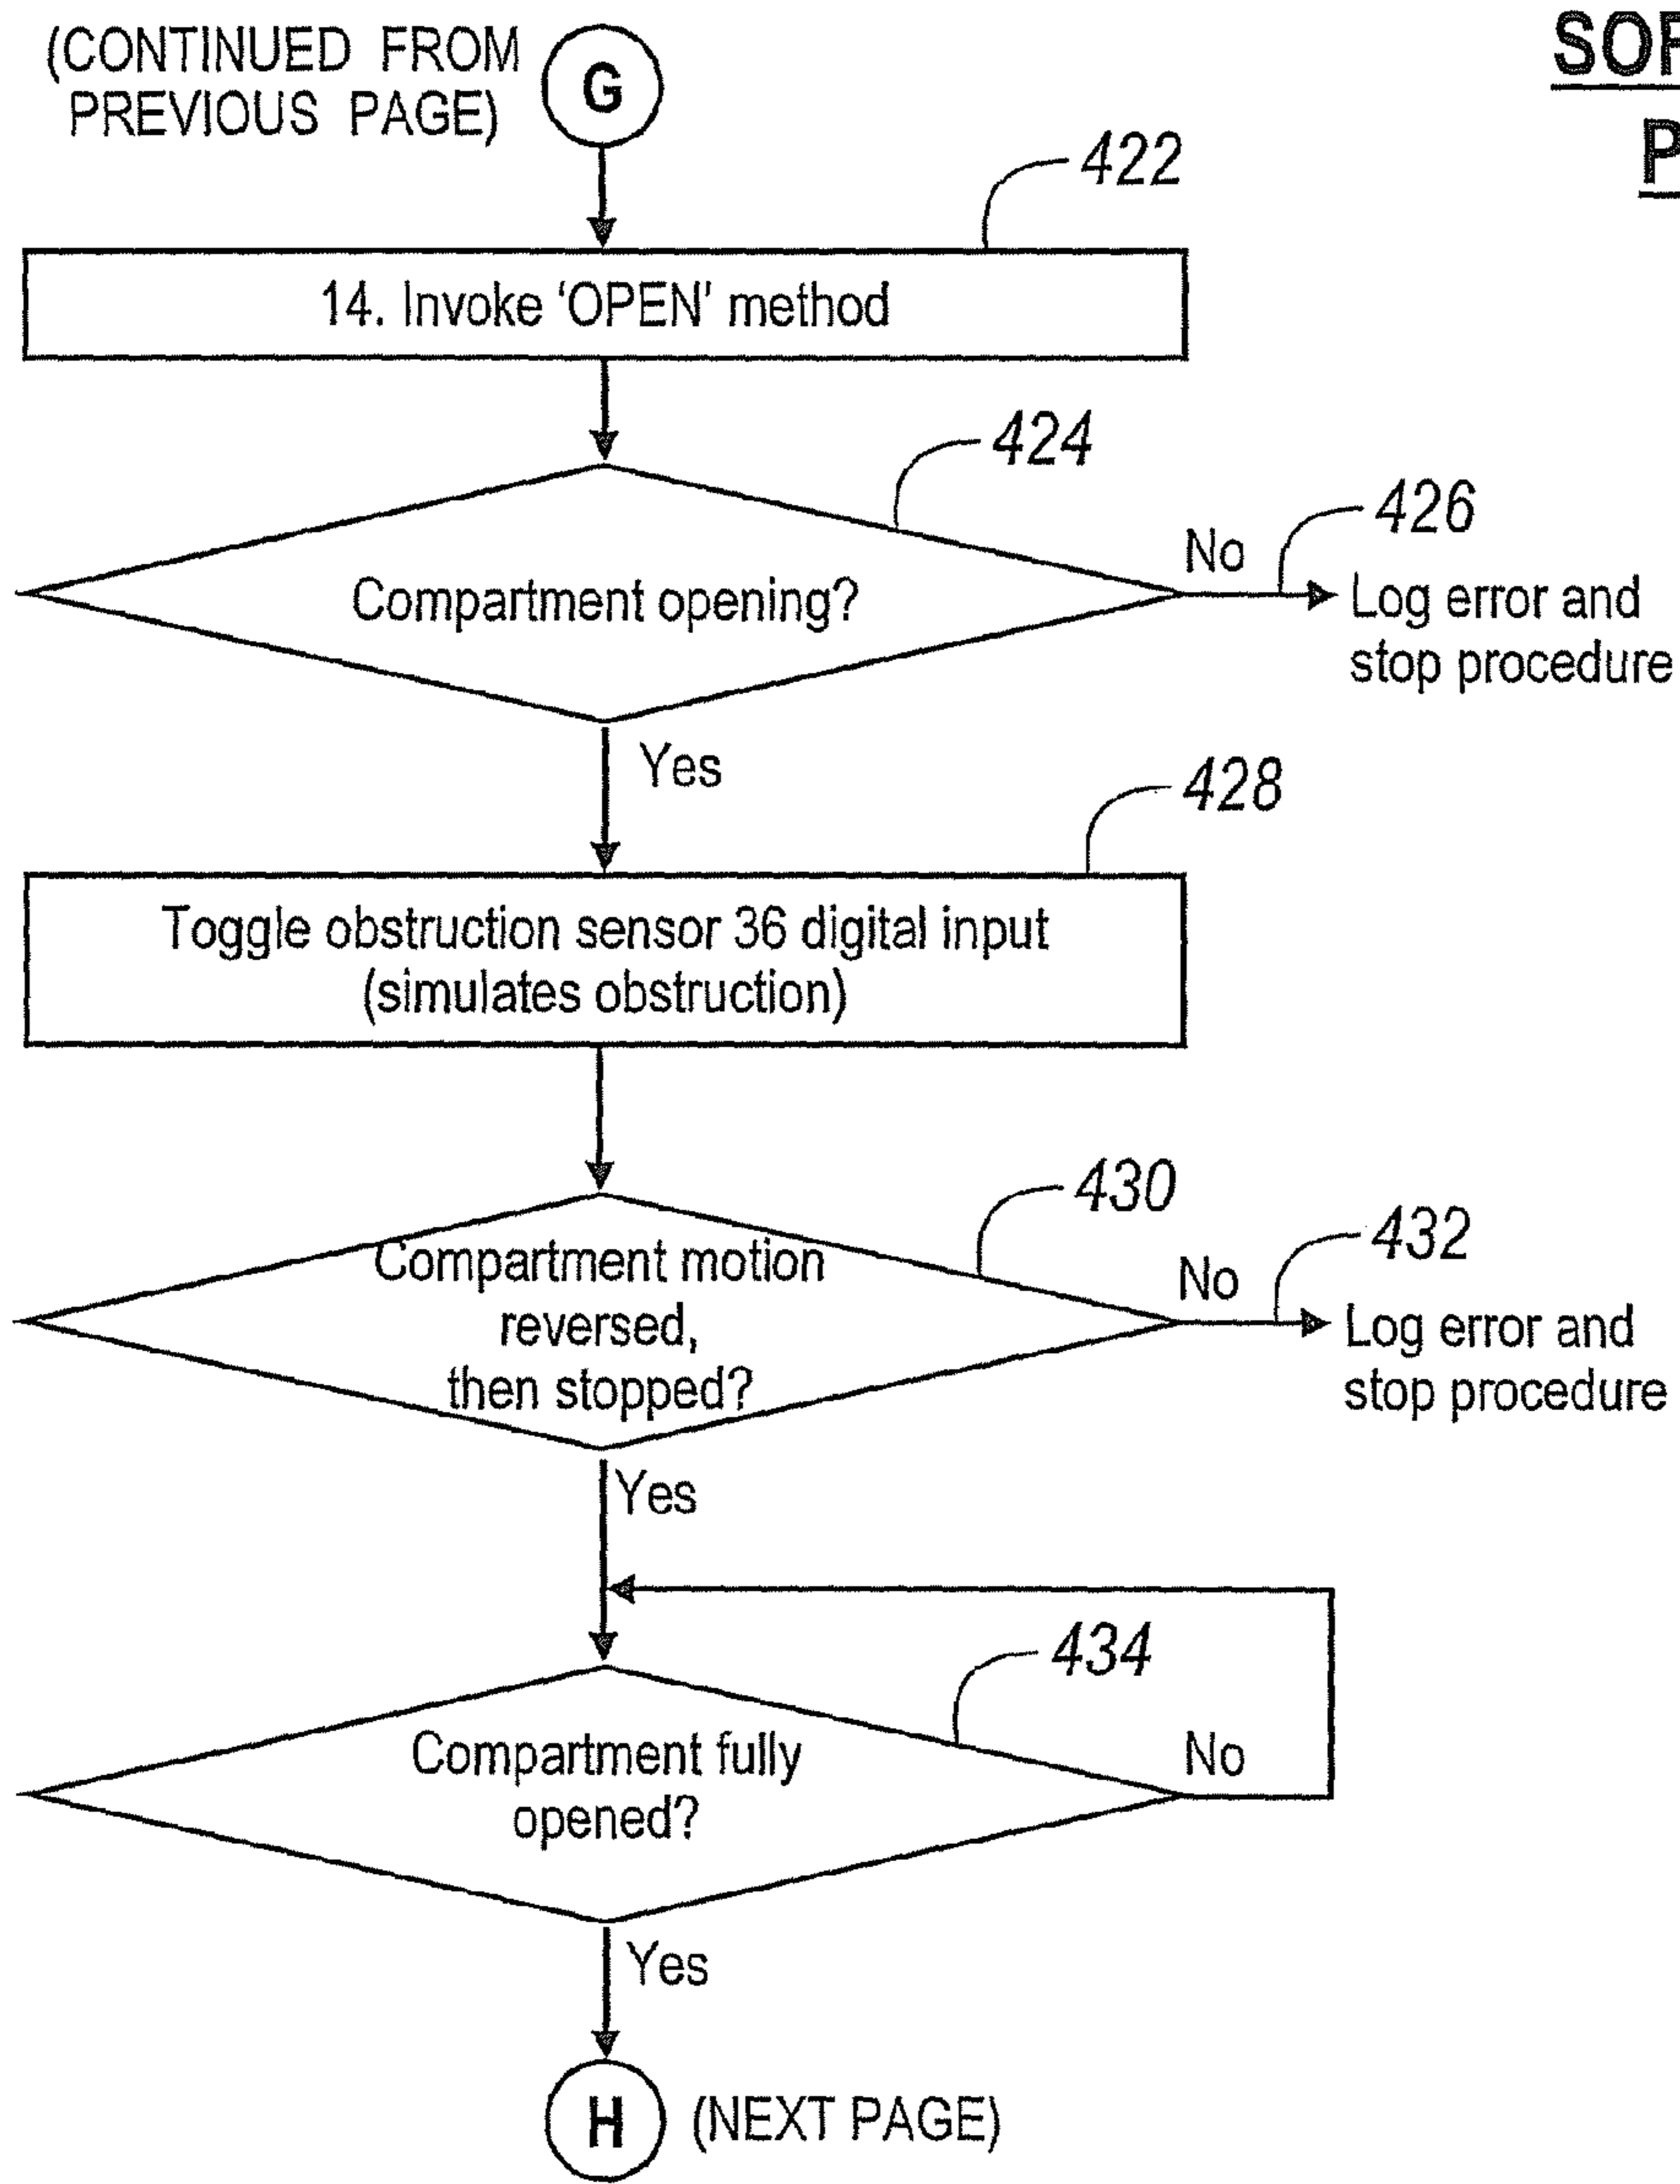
SOF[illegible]
P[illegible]

(CONTINUED FROM PREVIOUS PAGE) G

422

14. Invoke 'OPEN' method

424

Compartment opening?

No

426

Log error and stop procedure

Yes

428

Toggle obstruction sensor 36 digital input (simulates obstruction)

430

Compartment motion reversed, then stopped?

No

432

Log error and stop procedure

Yes

434

Compartment fully opened?

No

Yes

H (NEXT PAGE)